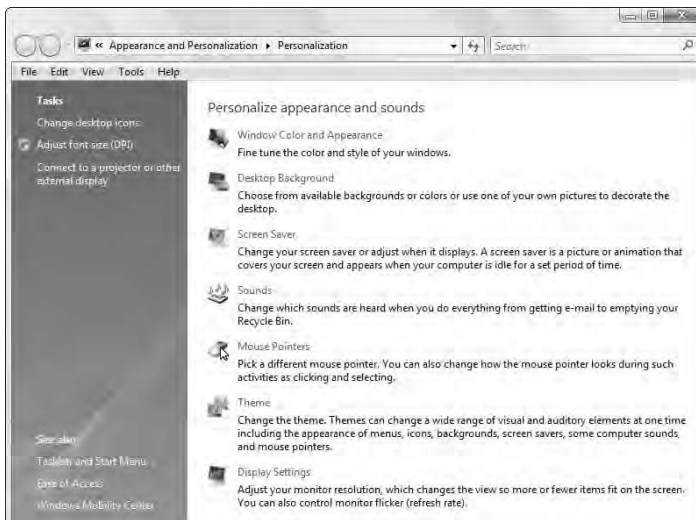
« Appearance and Personalization ▸ Personalization

Search

File Edit View Tools Help

Tasks

Change desktop icons

Adjust font size (DPI)

Connect to a projector or other external display

Personalize appearance and sounds

Window Color and Appearance
Fine tune the color and style of your windows.

Desktop Background
Choose from available backgrounds or colors or use one of your own pictures to decorate the desktop.

Screen Saver
Change your screen saver or adjust when it displays. A screen saver is a picture or animation that covers your screen and appears when your computer is idle for a set period of time.

Sounds
Change which sounds are heard when you do everything from getting e-mail to emptying your Recycle Bin.

Mouse Pointers
Pick a different mouse pointer. You can also change how the mouse pointer looks during such activities as clicking and selecting.

Theme
Change the theme. Themes can change a wide range of visual and auditory elements at one time including the appearance of menus, icons, backgrounds, screen savers, some computer sounds, and mouse pointers.

Display Settings
Adjust your monitor resolution, which changes the view so more or fewer items fit on the screen. You can also control monitor flicker (refresh rate).

See also

Taskbar and Start Menu

Ease of Access

Windows Mobility Center